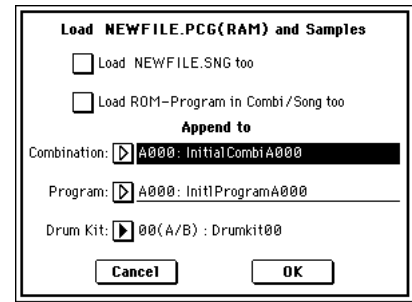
Load NEWFILE.PCG(RAM) and Samples

Load NEWFILE.SNG too

Load ROM-Program in Combi/Song too

Append to

Combination: A000: InitialCombiA000

Program: A000: InitlProgramA000

Drum Kit: 00(A/B) : Drumkit00

Cancel

OK